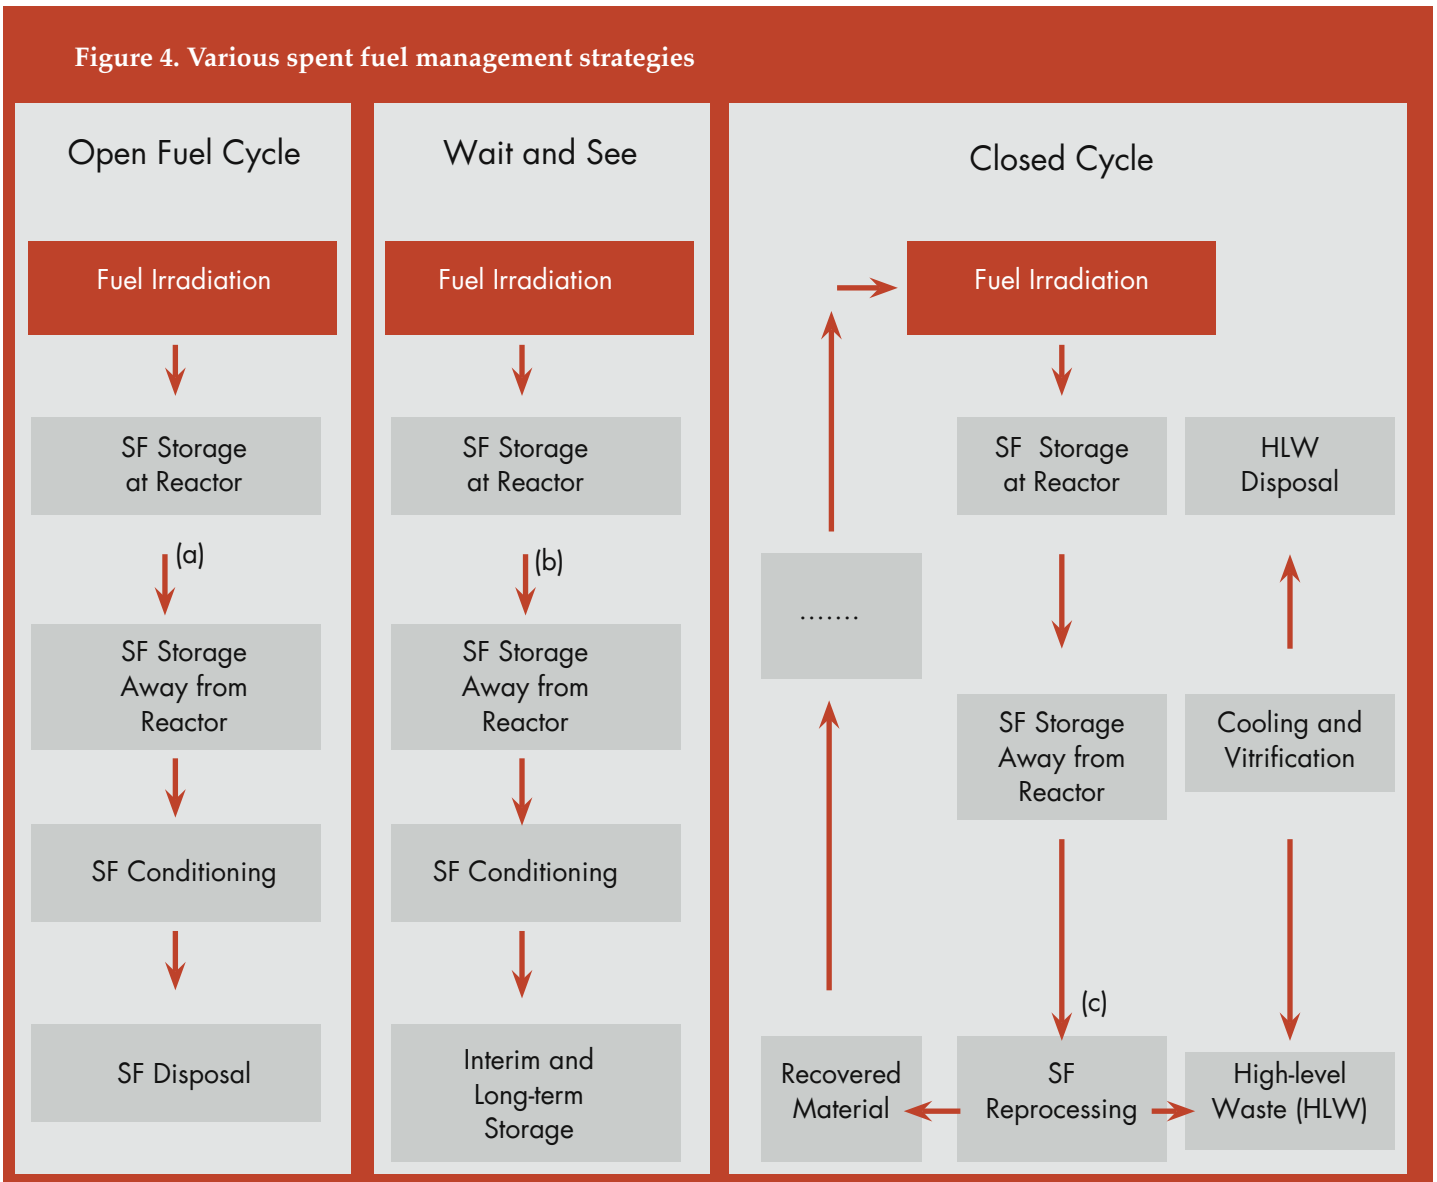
Figure 4. Various spent fuel management strategies

Open Fuel Cycle

Fuel Irradiation

SF Storage at Reactor

(a)

SF Storage Away from Reactor

SF Conditioning

SF Disposal

Wait and See

Fuel Irradiation

SF Storage at Reactor

(b)

SF Storage Away from Reactor

SF Conditioning

Interim and Long-term Storage

Closed Cycle

Fuel Irradiation

SF Storage at Reactor

HLW Disposal

.......

SF Storage Away from Reactor

Cooling and Vitrification

(c)

Recovered Material

SF Reprocessing

High-level Waste (HLW)